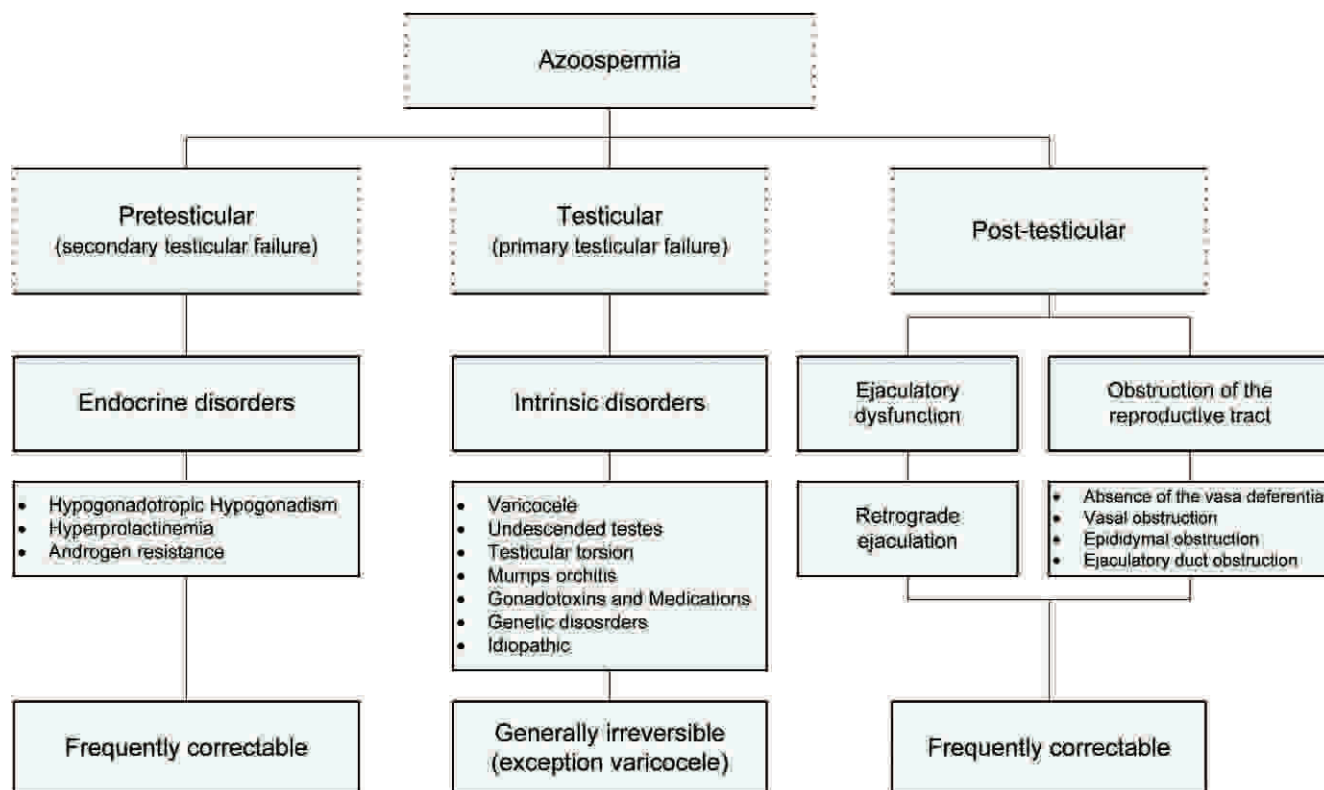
Azoospermia

Pretesticular
(secondary testicular failure)

Testicular
(primary testicular failure)

Post-testicular

Endocrine disorders

Intrinsic disorders

Ejaculatory dysfunction

Obstruction of the reproductive tract

- Hypogonadotropic Hypogonadism
- Hyperprolactinemia
- Androgen resistance

- Varicocele
- Undescended testes
- Testicular torsion
- Mumps orchitis
- Gonadotoxins and Medications
- Genetic disosrders
- Idiopathic

Retrograde ejaculation

- Absence of the vasa deferentia
- Vasal obstruction
- Epididymal obstruction
- Ejaculatory duct obstruction

Frequently correctable

Generally irreversible
(exception varicocele)

Frequently correctable